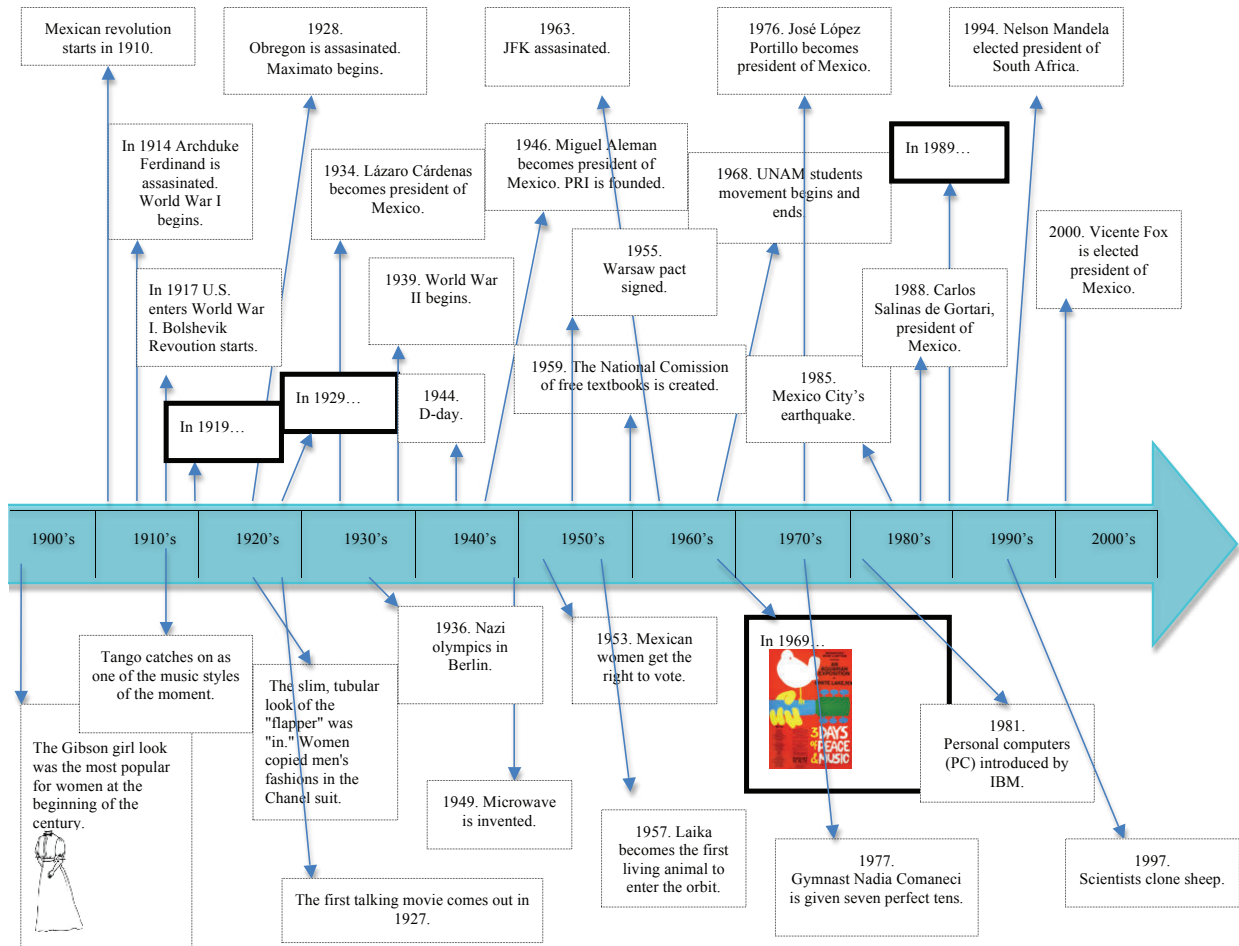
Mexican revolution starts in 1910.

1928. Obregon is assasinated. Maximato begins.

1963. JFK assasinated.

1976. José López Portillo becomes president of Mexico.

1994. Nelson Mandela elected president of South Africa.

In 1914 Archduke Ferdinand is assasinated. World War I begins.

1934. Lázaro Cárdenas becomes president of Mexico.

1946. Miguel Aleman becomes president of Mexico. PRI is founded.

1968. UNAM students movement begins and ends.

In 1989…

2000. Vicente Fox is elected president of Mexico.

In 1917 U.S. enters World War I. Bolshevik Revoution starts.

1939. World War II begins.

1955. Warsaw pact signed.

1988. Carlos Salinas de Gortari, president of Mexico.

In 1929…

In 1919…

1944. D-day.

1959. The National Comission of free textbooks is created.

1985. Mexico City's earthquake.

| 1900's | 1910's | 1920's | 1930's | 1940's | 1950's | 1960's | 1970's | 1980's | 1990's | 2000's |
|---|---|---|---|---|---|---|---|---|---|---|

Tango catches on as one of the music styles of the moment.

1936. Nazi olympics in Berlin.

1953. Mexican women get the right to vote.

In 1969…

3 DAYS of PEACE & MUSIC

The Gibson girl look was the most popular for women at the beginning of the century.

The slim, tubular look of the "flapper" was "in." Women copied men's fashions in the Chanel suit.

1949. Microwave is invented.

1957. Laika becomes the first living animal to enter the orbit.

1981. Personal computers (PC) introduced by IBM.

1977. Gymnast Nadia Comaneci is given seven perfect tens.

1997. Scientists clone sheep.

The first talking movie comes out in 1927.